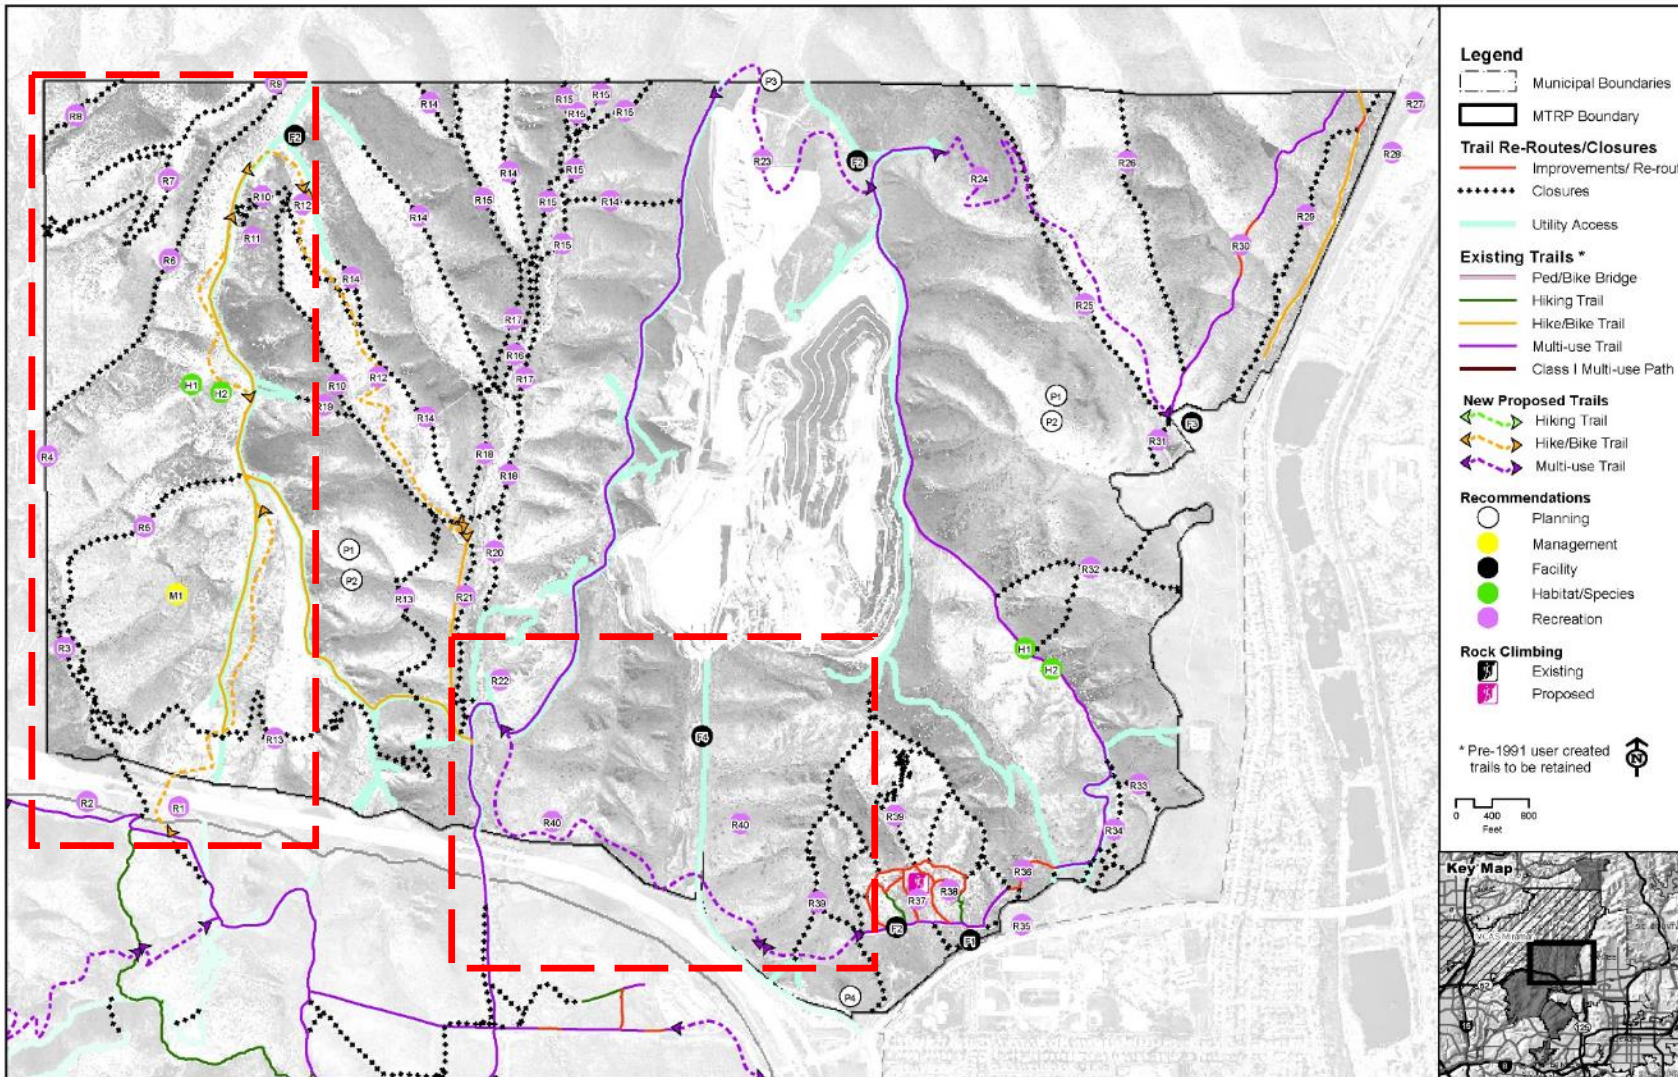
R9
R8
R14
R15
R15
R15
R15
R15
P3
R27
F2
F2
R23
R24
R26
R28
R7
R10
R12
R14
R15
R15
R14
R14
R11
R15
R6
R14
R30
R29
R17
R25
R16
H1
H2
R10
R12
R17
P1
P2
R19
R14
F3
R31
R18
R4
R18
R5
R20
P1
R32
P2
M1
R13
R21
R3
H1
H2
R22
F4
R13
R33
R2
R1
R40
R40
R39
R34
R36
R37
R38
R39
F2
F1
R35
P4

Legend
Municipal Boundaries
MTRP Boundary
Trail Re-Routes/Closures
Improvements/ Re-rou
Closures
Utility Access
Existing Trails *
Ped/Bike Bridge
Hiking Trail
Hike/Bike Trail
Multi-use Trail
Class I Multi-use Path
New Proposed Trails
Hiking Trail
Hike/Bike Trail
Multi-use Trail
Recommendations
Planning
Management
Facility
Habitat/Species
Recreation
Rock Climbing
Existing
Proposed
* Pre-1991 user created trails to be retained
N
0 400 800
Feet
Key Map
MCAS Miramar
52
15
125
8